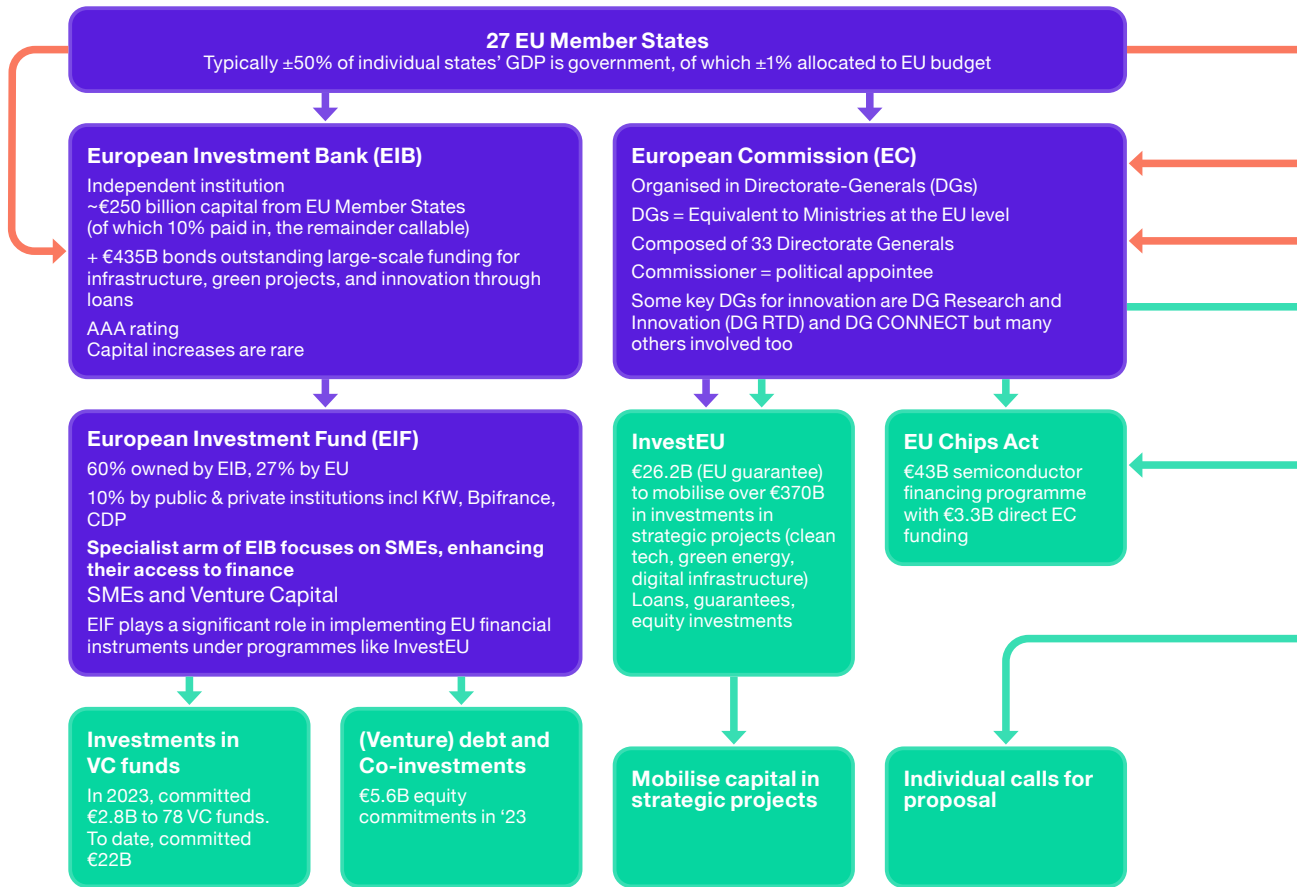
**27 EU Member States**
Typically ±50% of individual states' GDP is government, of which ±1% allocated to EU budget

**European Investment Bank (EIB)**
Independent institution
~€250 billion capital from EU Member States (of which 10% paid in, the remainder callable)
+ €435B bonds outstanding large-scale funding for infrastructure, green projects, and innovation through loans
AAA rating
Capital increases are rare

**European Commission (EC)**
Organised in Directorate-Generals (DGs)
DGs = Equivalent to Ministries at the EU level
Composed of 33 Directorate Generals
Commissioner = political appointee
Some key DGs for innovation are DG Research and Innovation (DG RTD) and DG CONNECT but many others involved too

**European Investment Fund (EIF)**
60% owned by EIB, 27% by EU
10% by public & private institutions incl KfW, Bpifrance, CDP
**Specialist arm of EIB focuses on SMEs, enhancing their access to finance**
SMEs and Venture Capital
EIF plays a significant role in implementing EU financial instruments under programmes like InvestEU

**InvestEU**
€26.2B (EU guarantee) to mobilise over €370B in investments in strategic projects (clean tech, green energy, digital infrastructure)
Loans, guarantees, equity investments

**EU Chips Act**
€43B semiconductor financing programme with €3.3B direct EC funding

**Investments in VC funds**
In 2023, committed €2.8B to 78 VC funds. To date, committed €22B

**(Venture) debt and Co-investments**
€5.6B equity commitments in '23

**Mobilise capital in strategic projects**

**Individual calls for proposal**